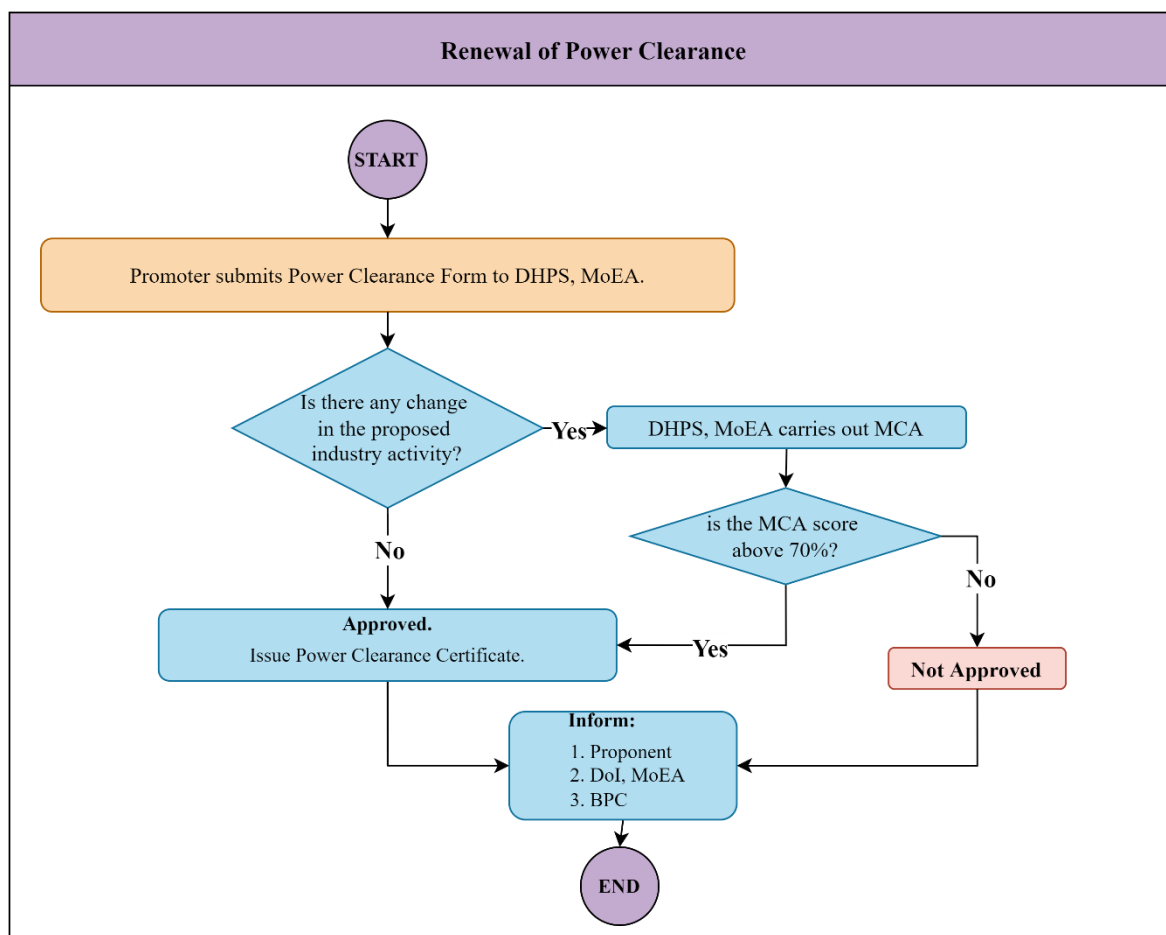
Renewal of Power Clearance

START

Promoter submits Power Clearance Form to DHPS, MoEA.

Is there any change in the proposed industry activity?

Yes

DHPS, MoEA carries out MCA

is the MCA score above 70%?

No

No

Yes

Approved.

Issue Power Clearance Certificate.

Not Approved

Inform:

1. Proponent
2. DoI, MoEA
3. BPC

END